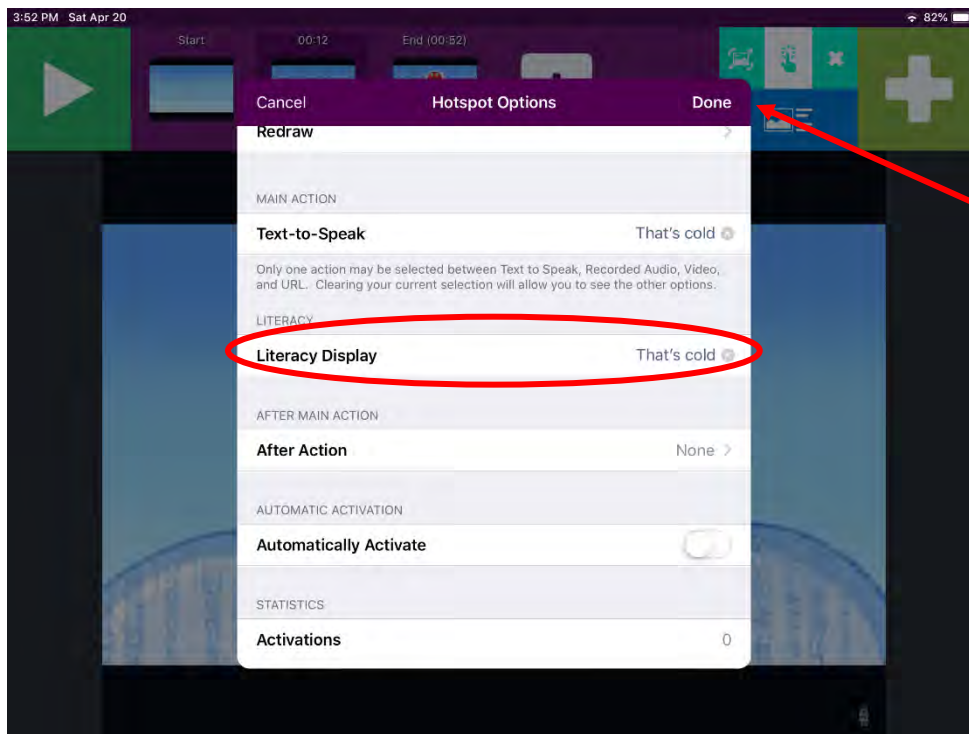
3:52 PM Sat Apr 20

82%

Start

00:12

End (00:52)

Cancel

Hotspot Options

Done

Redraw

MAIN ACTION

Text-to-Speak

That's cold

Only one action may be selected between Text to Speak, Recorded Audio, Video, and URL. Clearing your current selection will allow you to see the other options.

LITERACY

Literacy Display

That's cold

AFTER MAIN ACTION

After Action

None

AUTOMATIC ACTIVATION

Automatically Activate

STATISTICS

Activations

0